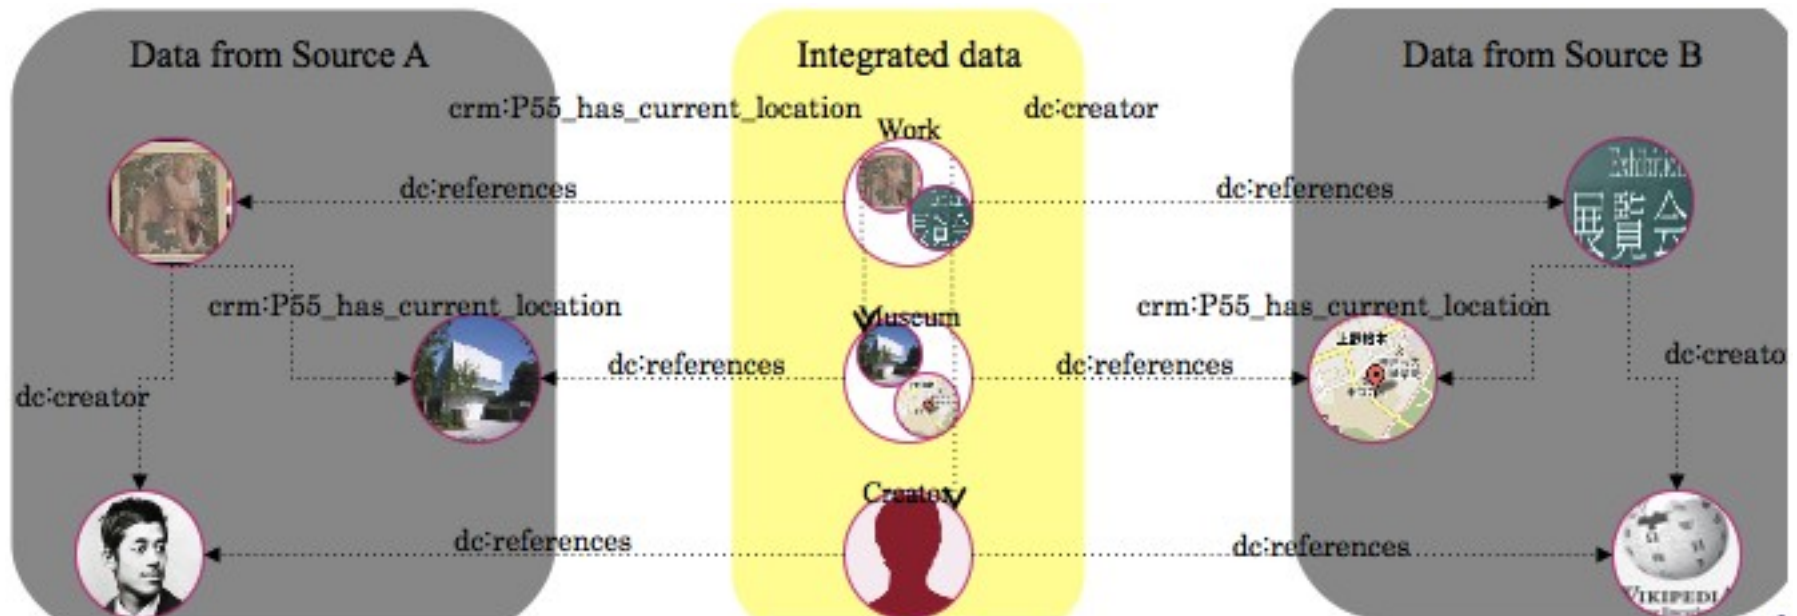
Data from Source A

Integrated data

Data from Source B

crm:P55_has_current_location

Work

dc:creator

dc:references

dc:references

crm:P55_has_current_location

Museum

crm:P55_has_current_location

dc:references

dc:references

dc:creato

dc:creator

Creator

dc:references

dc:references

展覧会

WIKIPEDIA